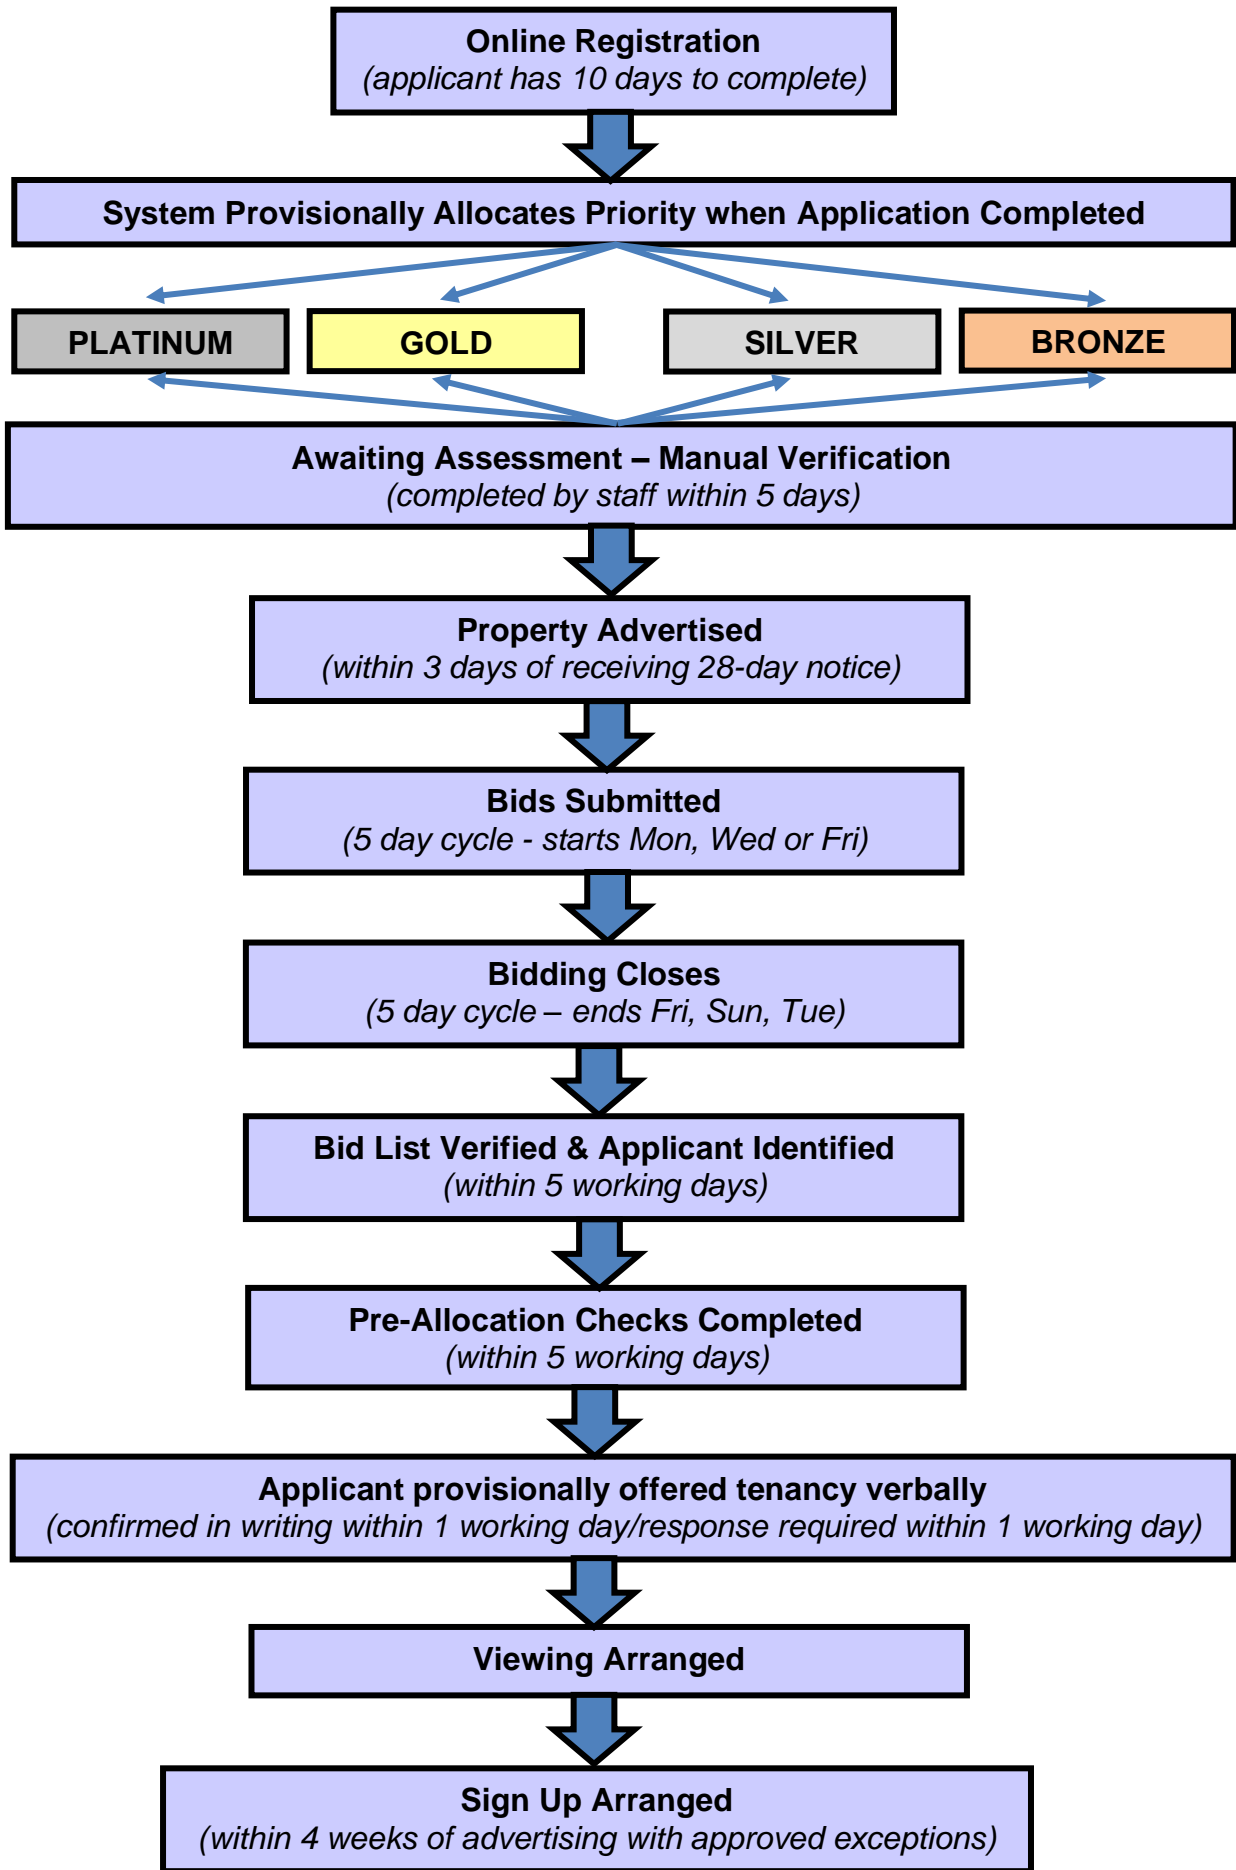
Online Registration
(applicant has 10 days to complete)

System Provisionally Allocates Priority when Application Completed

PLATINUM

GOLD

SILVER

BRONZE

Awaiting Assessment – Manual Verification
(completed by staff within 5 days)

Property Advertised
(within 3 days of receiving 28-day notice)

Bids Submitted
(5 day cycle - starts Mon, Wed or Fri)

Bidding Closes
(5 day cycle – ends Fri, Sun, Tue)

Bid List Verified & Applicant Identified
(within 5 working days)

Pre-Allocation Checks Completed
(within 5 working days)

Applicant provisionally offered tenancy verbally
(confirmed in writing within 1 working day/response required within 1 working day)

Viewing Arranged

Sign Up Arranged
(within 4 weeks of advertising with approved exceptions)